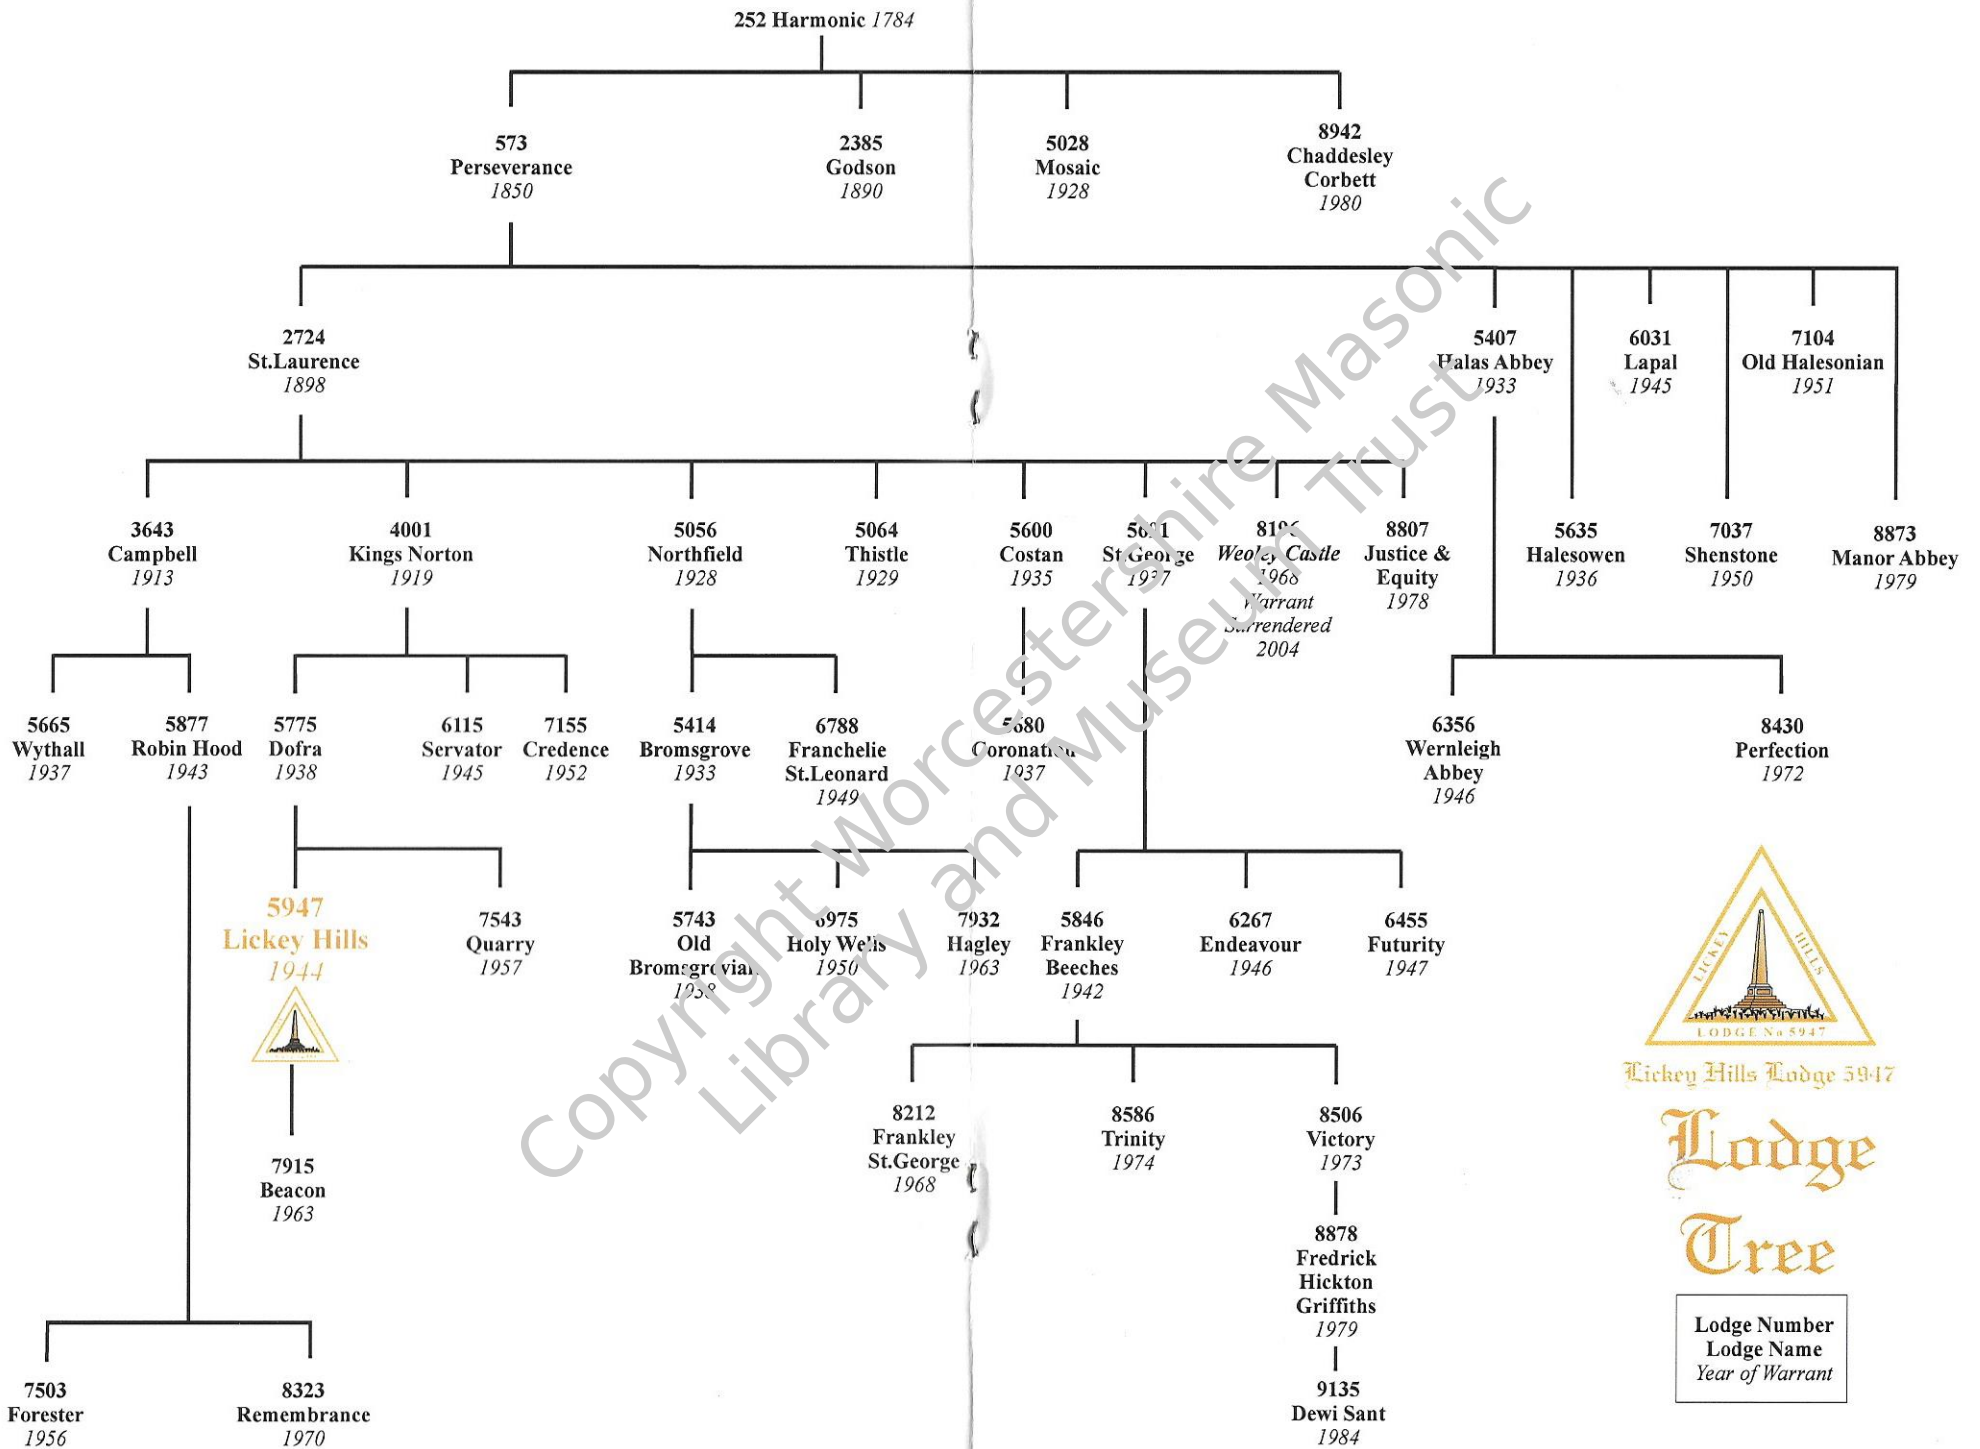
252 Harmonic 1784

573 Perseverance 1850

2385 Godson 1890

5028 Mosaic 1928

8942 Chaddesley Corbett 1980

2724 St.Laurence 1898

5407 Halas Abbey 1933

6031 Lapal 1945

7104 Old Halesonian 1951

3643 Campbell 1913

4001 Kings Norton 1919

5056 Northfield 1928

5064 Thistle 1929

5600 Costan 1935

5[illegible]1 St George 19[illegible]7

81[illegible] Weoley Castle 1968 Warrant Surrendered 2004

8807 Justice & Equity 1978

5635 Halesowen 1936

7037 Shenstone 1950

8873 Manor Abbey 1979

5665 Wythall 1937

5877 Robin Hood 1943

5775 Dofra 1938

6115 Servator 1945

7155 Credence 1952

5414 Bromsgrove 1933

6788 Franchelie St.Leonard 1949

5680 Coronat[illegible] 1937

6356 Wernleigh Abbey 1946

8430 Perfection 1972

5947 Lickey Hills 1944

7543 Quarry 1957

5743 Old Bromsgrovian 19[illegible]8

6975 Holy Wells 1950

7932 Hagley 1963

5846 Frankley Beeches 1942

6267 Endeavour 1946

6455 Futurity 1947

LICKEY HILLS LODGE No 5947

Lickey Hills Lodge 5947

Lodge Tree

7915 Beacon 1963

8212 Frankley St.George 1968

8586 Trinity 1974

8506 Victory 1973

8878 Fredrick Hickton Griffiths 1979

9135 Dewi Sant 1984

7503 Forester 1956

8323 Remembrance 1970

Lodge Number
Lodge Name
Year of Warrant

Copyright Worcestershire Masonic Library and Museum Trust